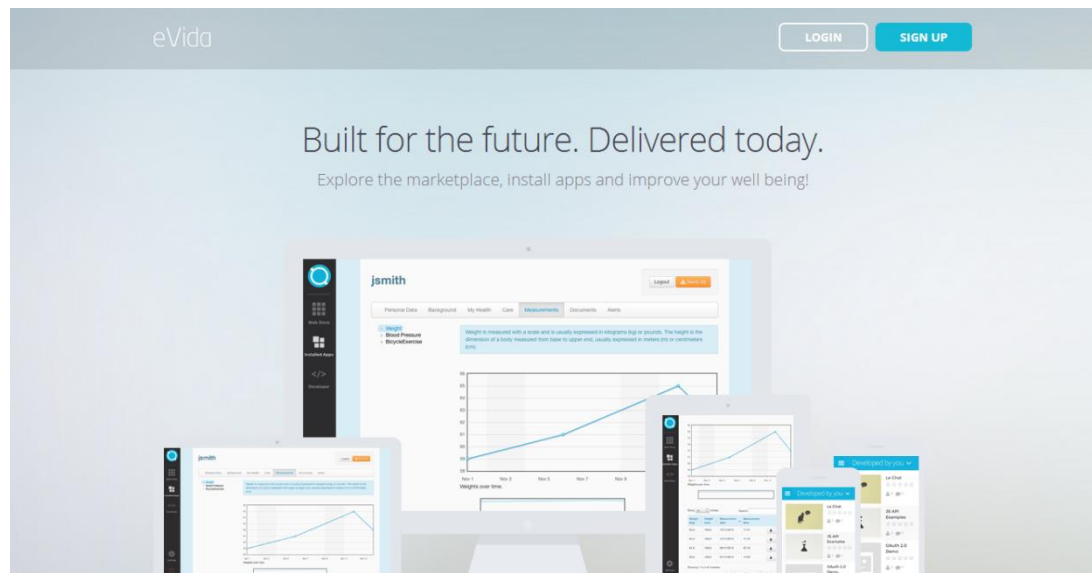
eVida

LOGIN

SIGN UP

Built for the future. Delivered today.

Explore the marketplace, install apps and improve your well being!

Web Store

Installed Apps

</>

Developer

jsmith

Logout

Personal Data Background My Health Care Measurements Documents Alerts

Weight
Blood Pressure
BicycleExercise

Weight is measured with a scale and is usually expressed in kilograms (kg) or pounds. The height is the dimension of a body measured from base to upper end, usually expressed in meters (m) or centimeters (cm).

Nov 1 Nov 3 Nov 5 Nov 7 Nov 9

Weights over time

jsmith

Developed by you

Le Chat

JS API Examples

OAuth 2.0 Demo

Developed by you

Le Chat

JS API Examples

OAuth 2.0 Demo